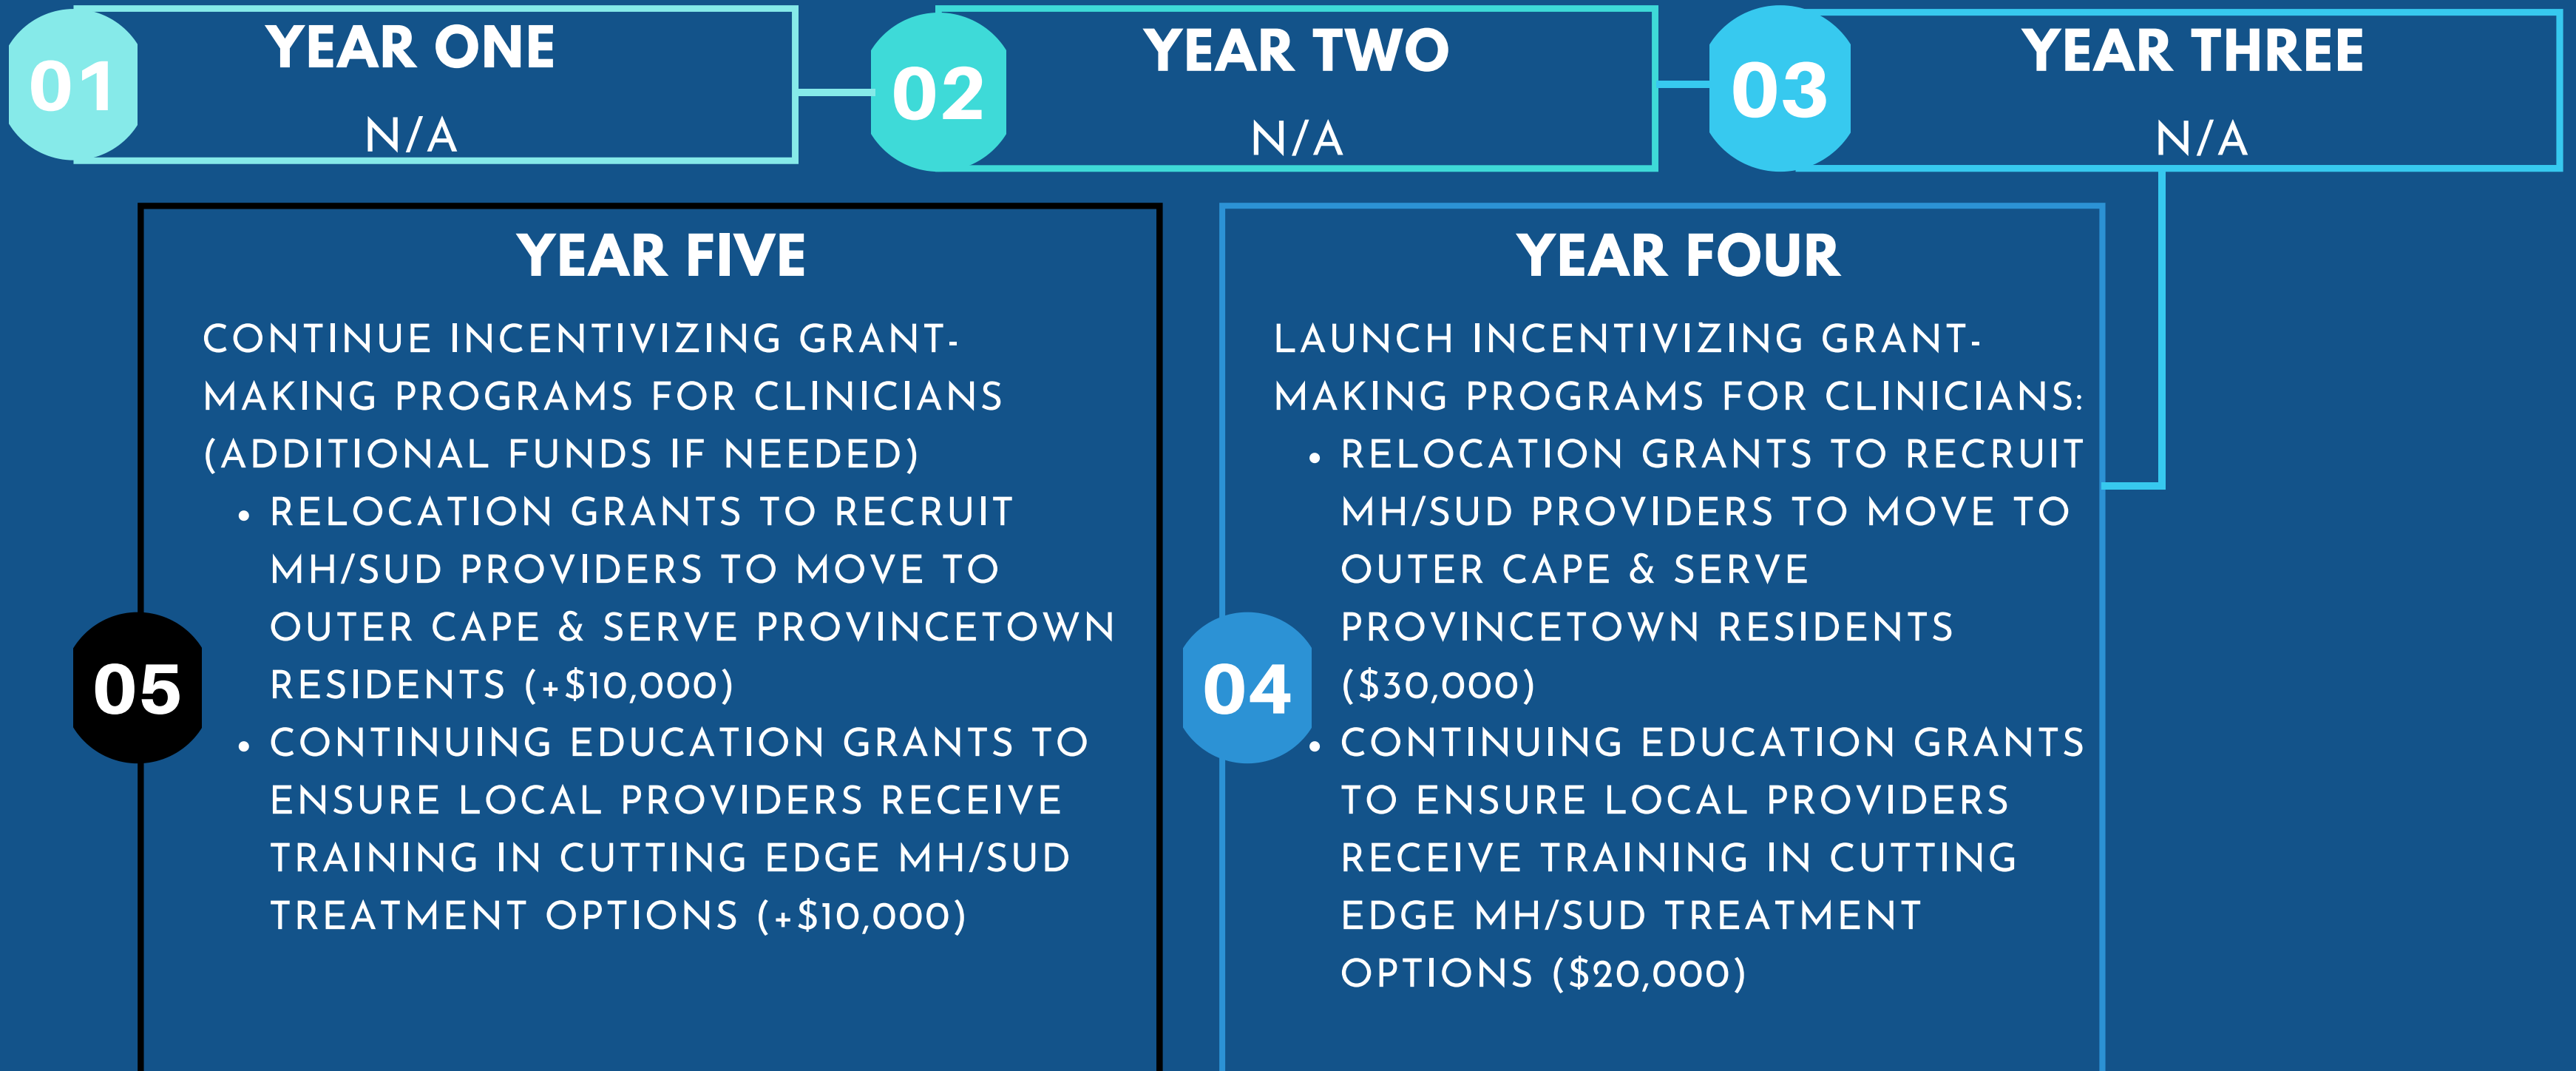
01
YEAR ONE
N/A

02
YEAR TWO
N/A

03
YEAR THREE
N/A

YEAR FIVE
05
CONTINUE INCENTIVIZING GRANT-MAKING PROGRAMS FOR CLINICIANS (ADDITIONAL FUNDS IF NEEDED)
• RELOCATION GRANTS TO RECRUIT MH/SUD PROVIDERS TO MOVE TO OUTER CAPE & SERVE PROVINCETOWN RESIDENTS (+$10,000)
• CONTINUING EDUCATION GRANTS TO ENSURE LOCAL PROVIDERS RECEIVE TRAINING IN CUTTING EDGE MH/SUD TREATMENT OPTIONS (+$10,000)

YEAR FOUR
04
LAUNCH INCENTIVIZING GRANT-MAKING PROGRAMS FOR CLINICIANS:
• RELOCATION GRANTS TO RECRUIT MH/SUD PROVIDERS TO MOVE TO OUTER CAPE & SERVE PROVINCETOWN RESIDENTS ($30,000)
• CONTINUING EDUCATION GRANTS TO ENSURE LOCAL PROVIDERS RECEIVE TRAINING IN CUTTING EDGE MH/SUD TREATMENT OPTIONS ($20,000)